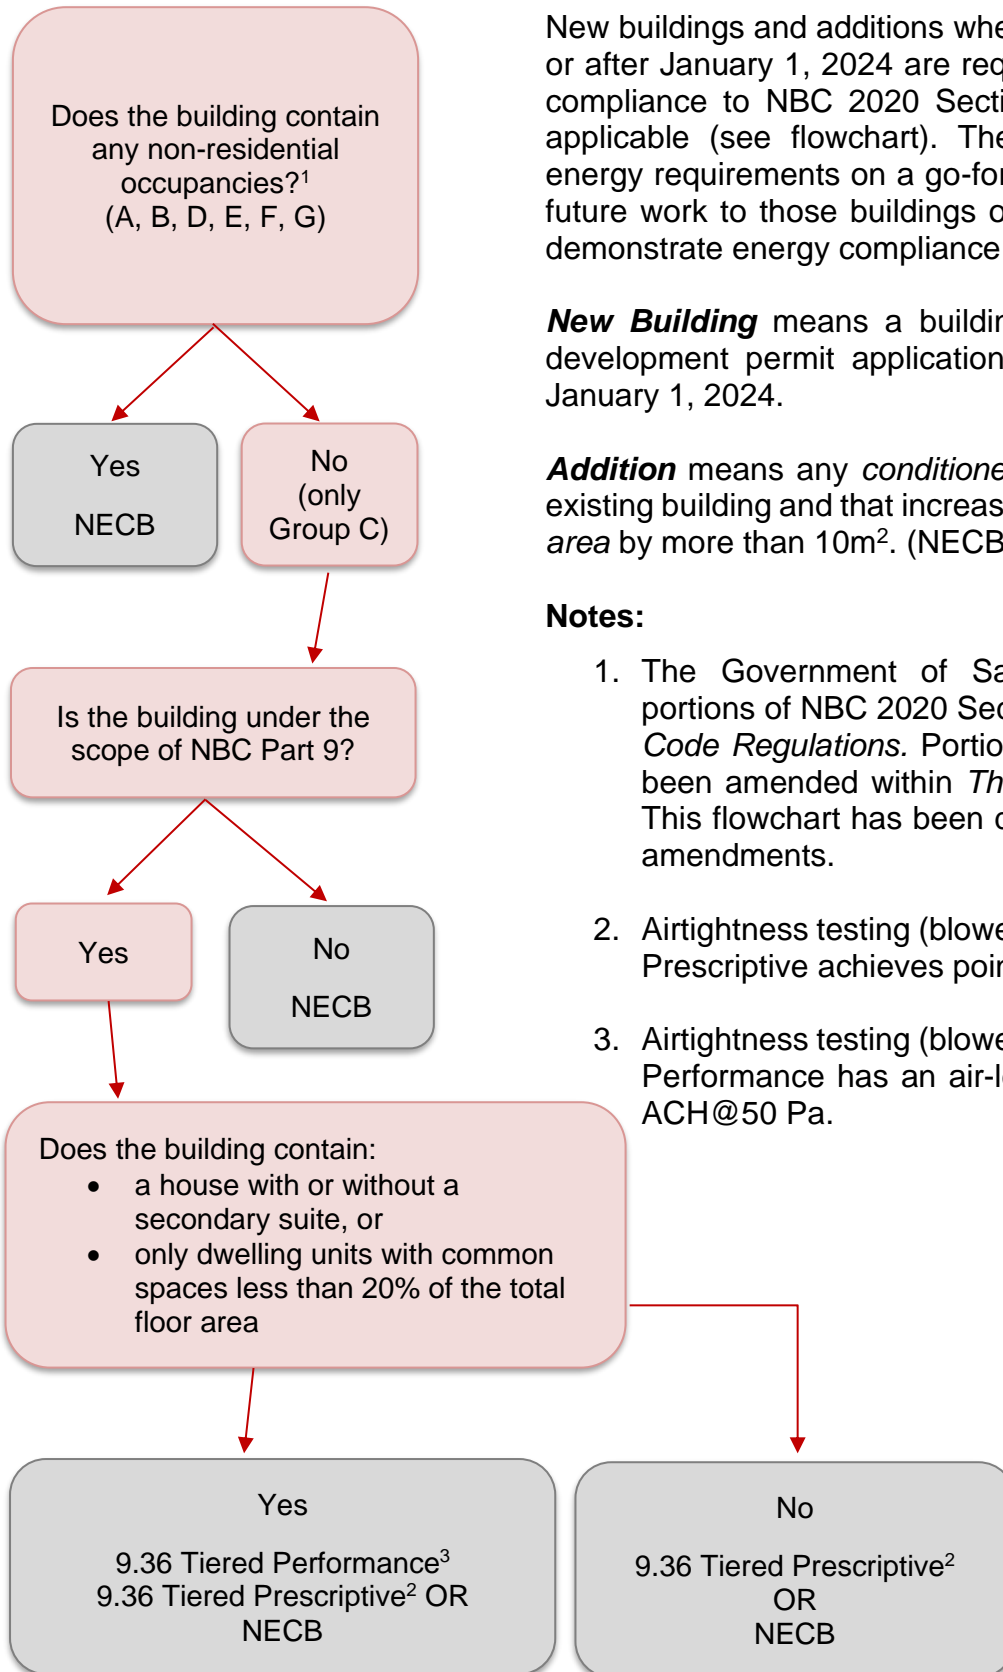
Does the building contain any non-residential occupancies?$^1$ (A, B, D, E, F, G)

Yes

NECB

No (only Group C)

Is the building under the scope of NBC Part 9?

Yes

No

NECB

Does the building contain:
- a house with or without a secondary suite, or
- only dwelling units with common spaces less than 20% of the total floor area

Yes

9.36 Tiered Performance$^3$
9.36 Tiered Prescriptive$^2$ OR
NECB

No

9.36 Tiered Prescriptive$^2$
OR
NECB

New buildings and additions whe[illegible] or after January 1, 2024 are req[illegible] compliance to NBC 2020 Secti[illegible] applicable (see flowchart). The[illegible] energy requirements on a go-for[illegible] future work to those buildings o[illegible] demonstrate energy compliance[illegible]

**New Building** means a buildin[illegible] development permit application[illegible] January 1, 2024.

**Addition** means any *conditione*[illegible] existing building and that increas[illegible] *area* by more than 10m$^2$. (NECB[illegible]

**Notes:**

1. The Government of Sa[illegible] portions of NBC 2020 Sec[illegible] *Code Regulations.* Portio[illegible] been amended within *Th*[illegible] This flowchart has been c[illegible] amendments.

2. Airtightness testing (blowe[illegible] Prescriptive achieves poi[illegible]

3. Airtightness testing (blowe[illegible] Performance has an air-l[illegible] ACH@50 Pa.